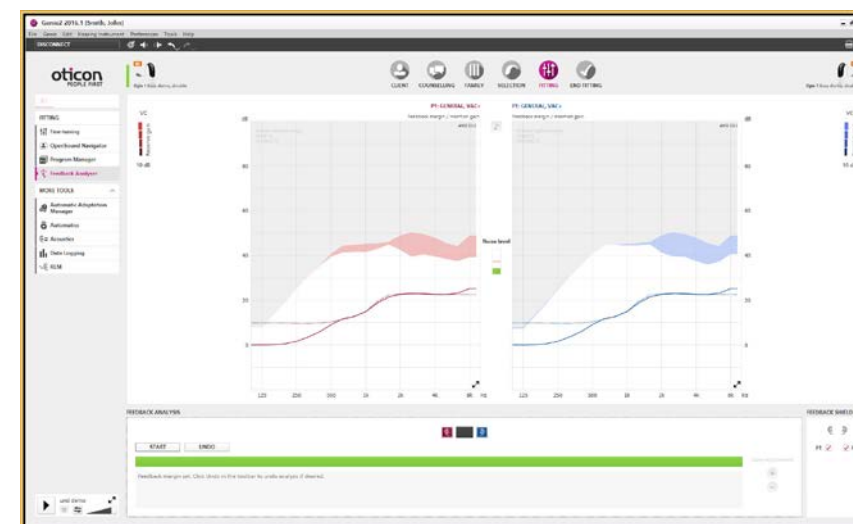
Genie2 2016.1 (Smith, John)

File Genie Edit Fitting Instrument Preferences Tools Help

DISCONNECT

oticon
PEOPLE FIRST

CLIENT COUNSELLING FAMILY SELECTION FITTING END FITTING

FITTING

Fine tuning

OpenSound Navigator

Program Manager

Feedback Analyzer

MORE TOOLS

Automatic Adaptation Manager

Automatics

Acoustics

Data Logging

REM

VC

P1: GENERAL VAC+

Feedback margin / Maximum gain

P1: GENERAL VAC+

Feedback margin / Maximum gain

dB

80

60

40

20

0

Noise level

125 250 500 1k 2k 4k 8k Hz

125 250 500 1k 2k 4k 8k Hz

FEEDBACK ANALYSIS

START UNDO

Feedback margin set. Click Undo in the toolbar to undo analysis if desired.

FEEDBACK SHIELD

P1

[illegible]